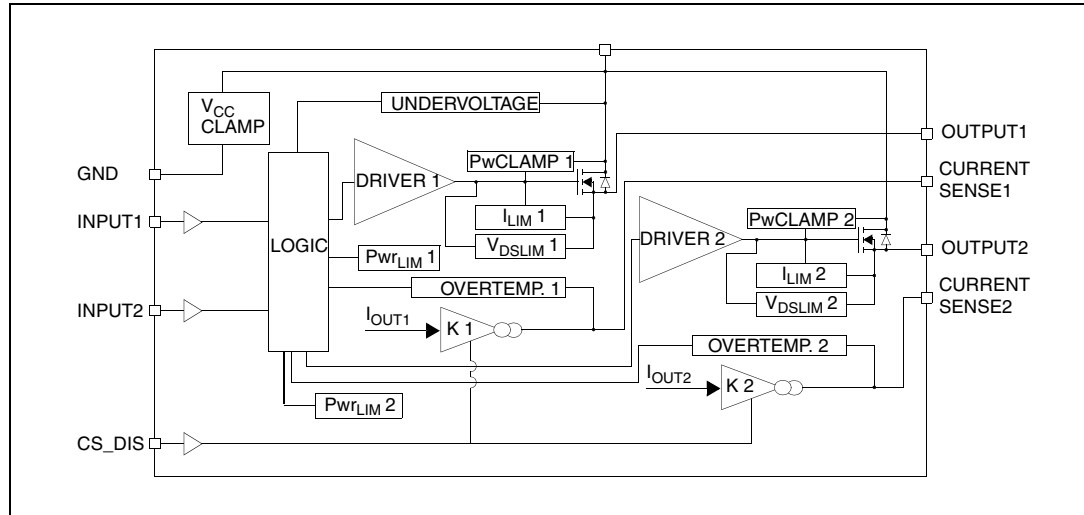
$V_{CC}$ CLAMP

UNDERVOLTAGE

OUTPUT1

GND

PwCLAMP 1

CURRENT SENSE1

DRIVER 1

INPUT1

$I_{LIM}$ 1

PwCLAMP 2

LOGIC

$V_{DSLIM}$ 1

DRIVER 2

OUTPUT2

$Pwr_{LIM}$ 1

$I_{LIM}$ 2

CURRENT SENSE2

OVERTEMP. 1

$V_{DSLIM}$ 2

INPUT2

$I_{OUT1}$

K 1

OVERTEMP. 2

$I_{OUT2}$

K 2

$Pwr_{LIM}$ 2

CS_DIS